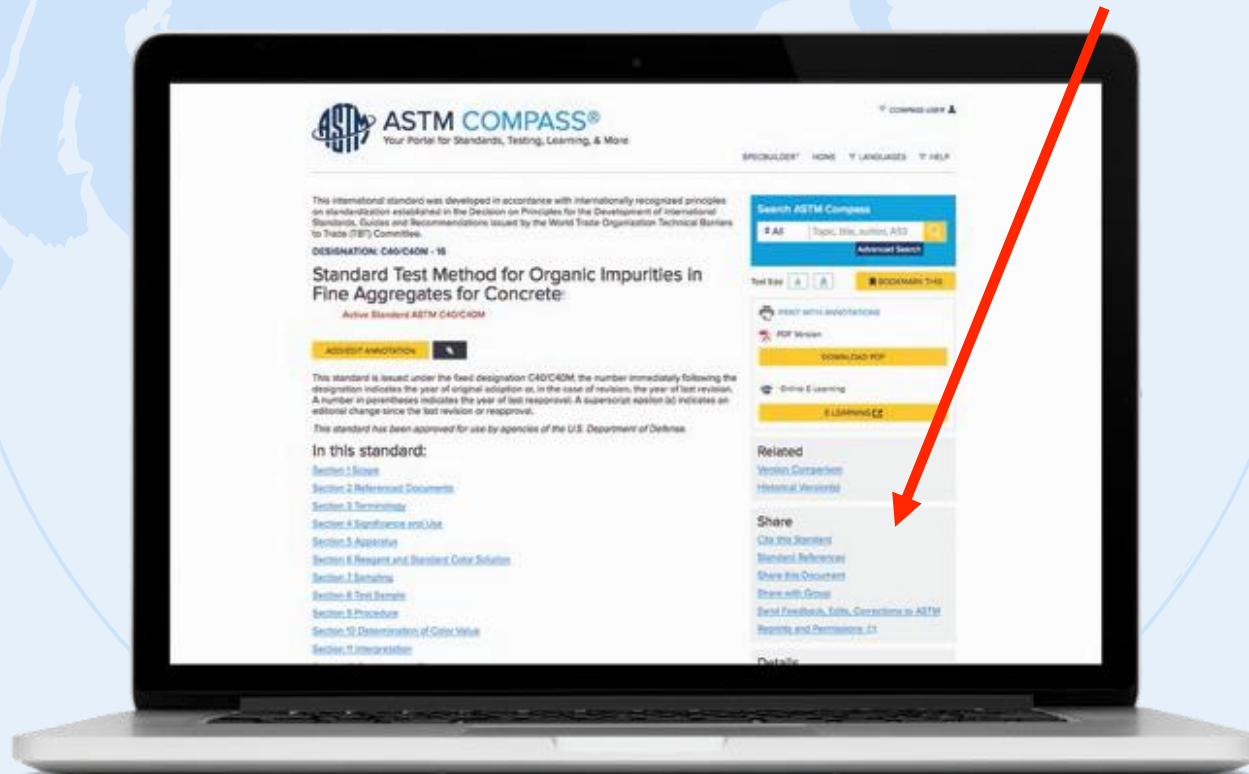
ASTM COMPASS®
Your Portal for Standards, Testing, Learning, & More

COMPASS USER

SPECBUILDER HOME LANGUAGES HELP

This international standard was developed in accordance with internationally recognized principles on standardization established in the Decision on Principles for the Development of International Standards, Guides and Recommendations issued by the World Trade Organization Technical Barriers to Trade (TBT) Committee.

DESIGNATION: C40/C40M - 16

Standard Test Method for Organic Impurities in Fine Aggregates for Concrete

Active Standard ASTM C40/C40M

ADD/EDIT ANNOTATION

This standard is issued under the fixed designation C40/C40M; the number immediately following the designation indicates the year of original adoption or, in the case of revision, the year of last revision. A number in parentheses indicates the year of last reapproval. A superscript epsilon (ε) indicates an editorial change since the last revision or reapproval.

This standard has been approved for use by agencies of the U.S. Department of Defense.

In this standard:

Section 1 Scope
Section 2 Referenced Documents
Section 3 Terminology
Section 4 Significance and Use
Section 5 Apparatus
Section 6 Reagent and Standard Color Solution
Section 7 Sampling
Section 8 Test Sample
Section 9 Procedure
Section 10 Determination of Color Value
Section 11 Interpretation

Search ASTM Compass
All Topic, title, author, A53
Advanced Search

Text Size A A BOOKMARK THIS

PRINT WITH ANNOTATIONS
PDF Version
DOWNLOAD PDF
Online E Learning
E LEARNING

Related
Version Comparison
Historical Version(s)

Share
Cite this Standard
Standard References
Share this Document
Share with Group
Send Feedback, Edits, Corrections to ASTM
Reprints and Permissions

Details